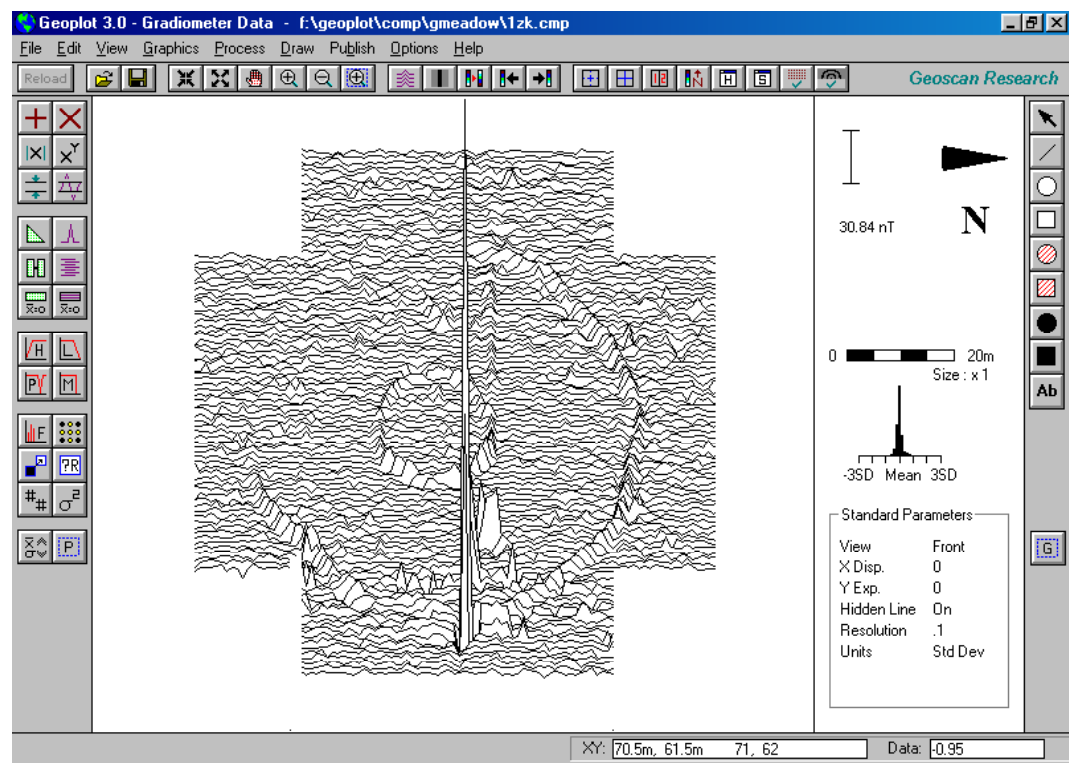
Geoplot 3.0 - Gradiometer Data - f:\geoplot\comp\gmeadow\1zk.cmp

File Edit View Graphics Process Draw Publish Options Help

Reload

Geoscan Research

30.84 nT

N

0 20m

Size : x 1

-3SD Mean 3SD

Standard Parameters

| | |
|---|---|
| View | Front |
| X Disp. | 0 |
| Y Exp. | 0 |
| Hidden Line | On |
| Resolution | .1 |
| Units | Std Dev |

Ab

XY: 70.5m, 61.5m 71, 62

Data: -0.95